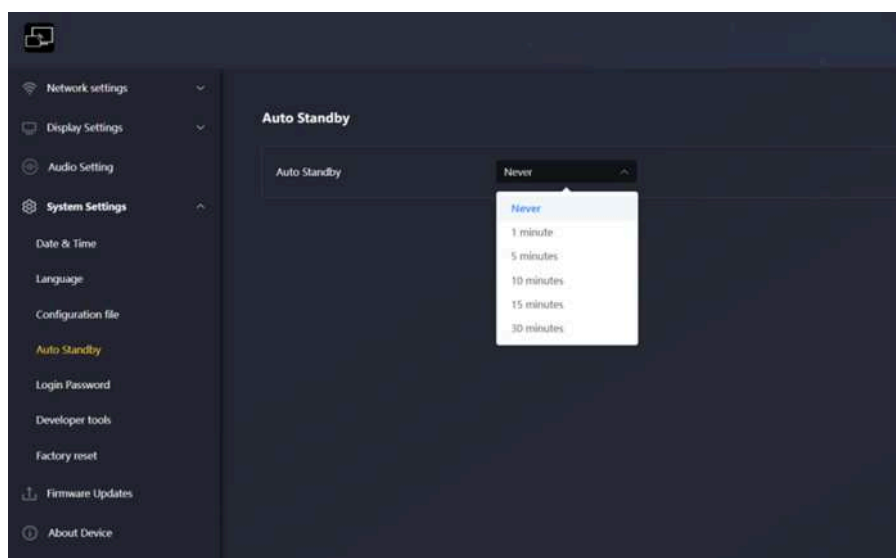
Network settings

Display Settings

Audio Setting

System Settings

Date & Time

Language

Configuration file

Auto Standby

Login Password

Developer tools

Factory reset

Firmware Updates

About Device

Auto Standby

Auto Standby

Never

Never

1 minute

5 minutes

10 minutes

15 minutes

30 minutes